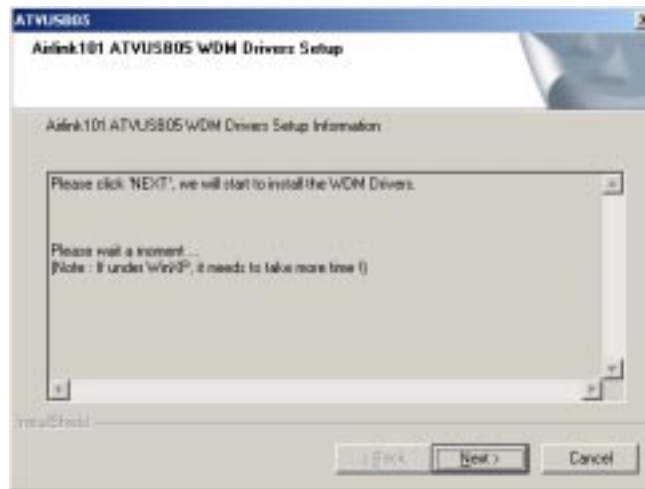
ATVUSB05

Airlink101 ATVUSB05 WDM Drivers Setup

Airlink101 ATVUSB05 WDM Drivers Setup Information

Please click 'NEXT', we will start to install the WDM Drivers.

Please wait a moment....
(Note : If under WinXP, it needs to take more time !)

InstallShield

< Back

Next >

Cancel